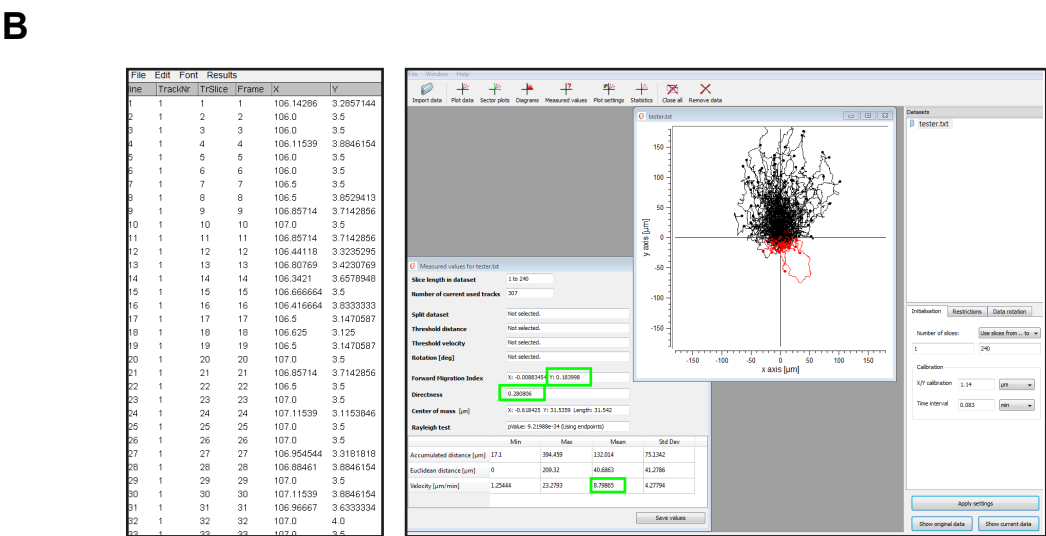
B

File Edit Font Results

| line | TrackNr | TrSlice | Frame | X | Y |
|---|---|---|---|---|---|
| 1 | 1 | 1 | 1 | 106.14286 | 3.2857144 |
| 2 | 1 | 2 | 2 | 106.0 | 3.5 |
| 3 | 1 | 3 | 3 | 106.0 | 3.5 |
| 4 | 1 | 4 | 4 | 106.11539 | 3.8846154 |
| 5 | 1 | 5 | 5 | 106.0 | 3.5 |
| 6 | 1 | 6 | 6 | 106.0 | 3.5 |
| 7 | 1 | 7 | 7 | 106.5 | 3.5 |
| 8 | 1 | 8 | 8 | 106.5 | 3.8529413 |
| 9 | 1 | 9 | 9 | 106.85714 | 3.7142856 |
| 10 | 1 | 10 | 10 | 107.0 | 3.5 |
| 11 | 1 | 11 | 11 | 106.85714 | 3.7142856 |
| 12 | 1 | 12 | 12 | 106.44118 | 3.3235295 |
| 13 | 1 | 13 | 13 | 106.80769 | 3.4230769 |
| 14 | 1 | 14 | 14 | 106.3421 | 3.6578948 |
| 15 | 1 | 15 | 15 | 106.666664 | 3.5 |
| 16 | 1 | 16 | 16 | 106.416664 | 3.8333333 |
| 17 | 1 | 17 | 17 | 106.5 | 3.1470587 |
| 18 | 1 | 18 | 18 | 106.625 | 3.125 |
| 19 | 1 | 19 | 19 | 106.5 | 3.1470587 |
| 20 | 1 | 20 | 20 | 107.0 | 3.5 |
| 21 | 1 | 21 | 21 | 106.85714 | 3.7142856 |
| 22 | 1 | 22 | 22 | 106.5 | 3.5 |
| 23 | 1 | 23 | 23 | 107.0 | 3.5 |
| 24 | 1 | 24 | 24 | 107.11539 | 3.1153846 |
| 25 | 1 | 25 | 25 | 107.0 | 3.5 |
| 26 | 1 | 26 | 26 | 107.0 | 3.5 |
| 27 | 1 | 27 | 27 | 106.954544 | 3.3181818 |
| 28 | 1 | 28 | 28 | 106.88461 | 3.8846154 |
| 29 | 1 | 29 | 29 | 107.0 | 3.5 |
| 30 | 1 | 30 | 30 | 107.11539 | 3.8846154 |
| 31 | 1 | 31 | 31 | 106.96667 | 3.6333334 |
| 32 | 1 | 32 | 32 | 107.0 | 4.0 |
| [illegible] | 1 | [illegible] | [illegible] | 107.0 | 3.5 |

File Window Help

Import data Plot data Sector plots Diagrams Measured values Plot settings Statistics Close all Remove data

tester.txt

150 100 50 0 -50 -100 -150
y axis [µm]
-150 -100 -50 0 50 100 150
x axis [µm]

Datasets
tester.txt

Measured values for tester.txt

Slice length in dataset 1 to 240
Number of current used tracks 307
Split dataset Not selected.
Threshold distance Not selected.
Threshold velocity Not selected.
Rotation [deg] Not selected.
Forward Migration Index X: -0.00883454 Y: 0.183998
Directness 0.280806
Center of mass [µm] X: -0.618425 Y: 31.5359 Length: 31.542
Rayleigh test pValue: 9.21988e-34 (Using endpoints)

| | Min | Max | Mean | Std Dev |
|---|---|---|---|---|
| Accumulated distance [µm] | 17.1 | 394.459 | 132.014 | 75.1342 |
| Euclidean distance [µm] | 0 | 209.32 | 40.6863 | 41.2786 |
| Velocity [µm/min] | 1.25444 | 23.2793 | 8.79865 | 4.27794 |

Save values

Initialisation Restrictions Data rotation
Number of slices: Use slices from ... to
1 240
Calibration
X/Y calibration 1.14 µm
Time interval 0.083 min

Apply settings
Show original data Show current data